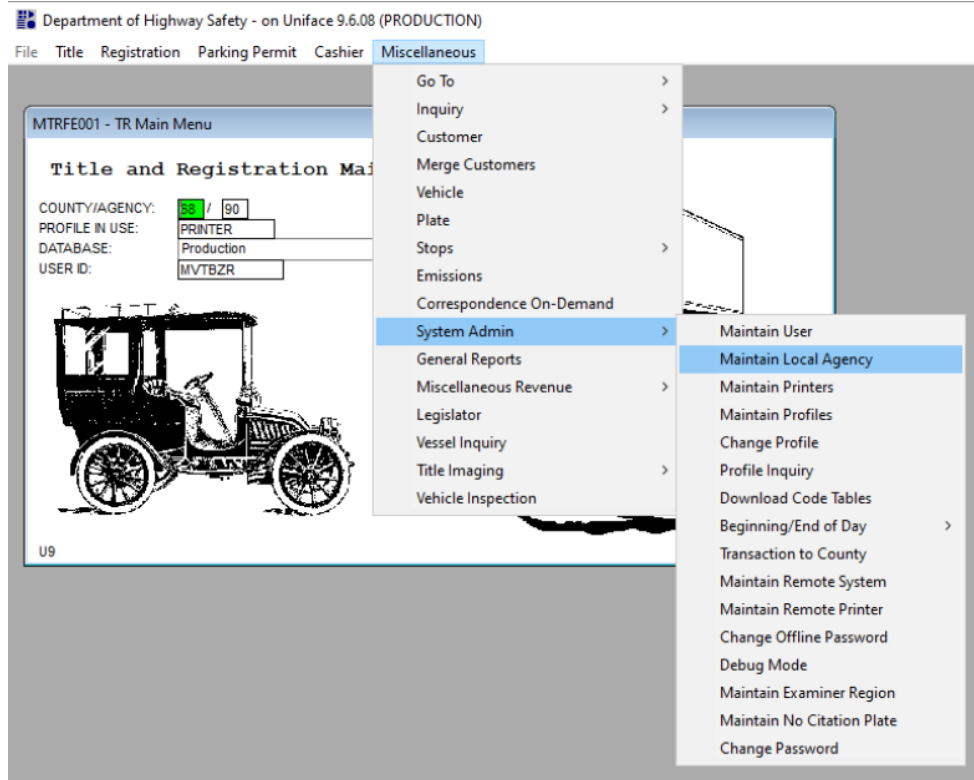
Department of Highway Safety - on Uniface 9.6.08 (PRODUCTION)

File Title Registration Parking Permit Cashier Miscellaneous

MTRFE001 - TR Main Menu

Title and Registration Ma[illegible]

COUNTY/AGENCY: 58 / 90
PROFILE IN USE: PRINTER
DATABASE: Production
USER ID: MVTBZR

U9

Go To
Inquiry
Customer
Merge Customers
Vehicle
Plate
Stops
Emissions
Correspondence On-Demand
System Admin
General Reports
Miscellaneous Revenue
Legislator
Vessel Inquiry
Title Imaging
Vehicle Inspection

Maintain User
Maintain Local Agency
Maintain Printers
Maintain Profiles
Change Profile
Profile Inquiry
Download Code Tables
Beginning/End of Day
Transaction to County
Maintain Remote System
Maintain Remote Printer
Change Offline Password
Debug Mode
Maintain Examiner Region
Maintain No Citation Plate
Change Password